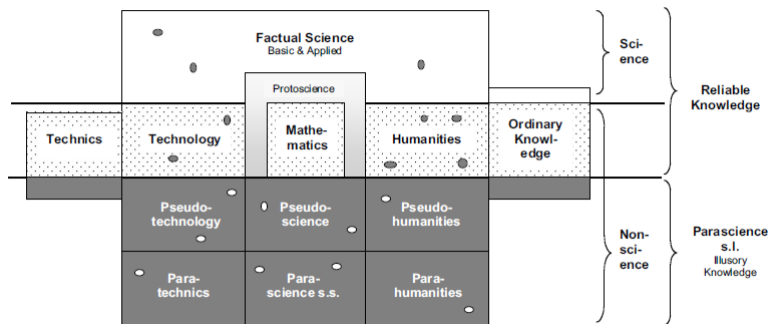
Factual Science
Basic & Applied

Protoscience

Sci-ence

Reliable Knowledge

Technics

Technology

Mathematics

Humanities

Ordinary Knowledge

Pseudotechnology

Pseudoscience

Pseudohumanities

Paratechnics

Parascience s.s.

Parahumanities

Non-science

Parascience s.l.
Illusory Knowledge